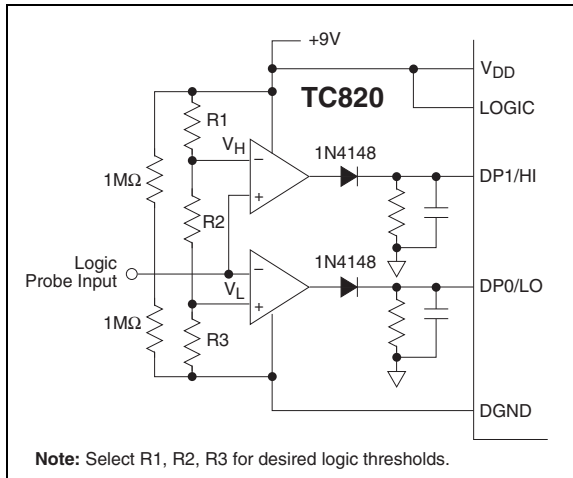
+9V

TC820

$V_{DD}$

LOGIC

R1

$V_H$

$-$

$+$

1N4148

DP1/HI

$1M\Omega$

R2

Logic Probe Input

$-$

$V_L$

$+$

1N4148

DP0/LO

$1M\Omega$

R3

DGND

**Note:** Select R1, R2, R3 for desired logic thresholds.